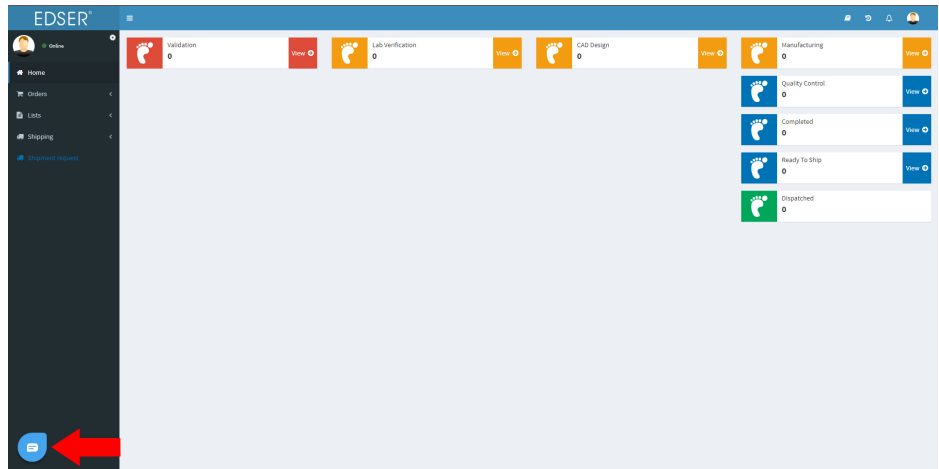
EDSER®

Online

Home

Orders

Lists

Shipping

Shipment request

Validation
0
View

Lab Verification
0
View

CAD Design
0
View

Manufacturing
0
View

Quality Control
0
View

Completed
0
View

Ready To Ship
0
View

Dispatched
0